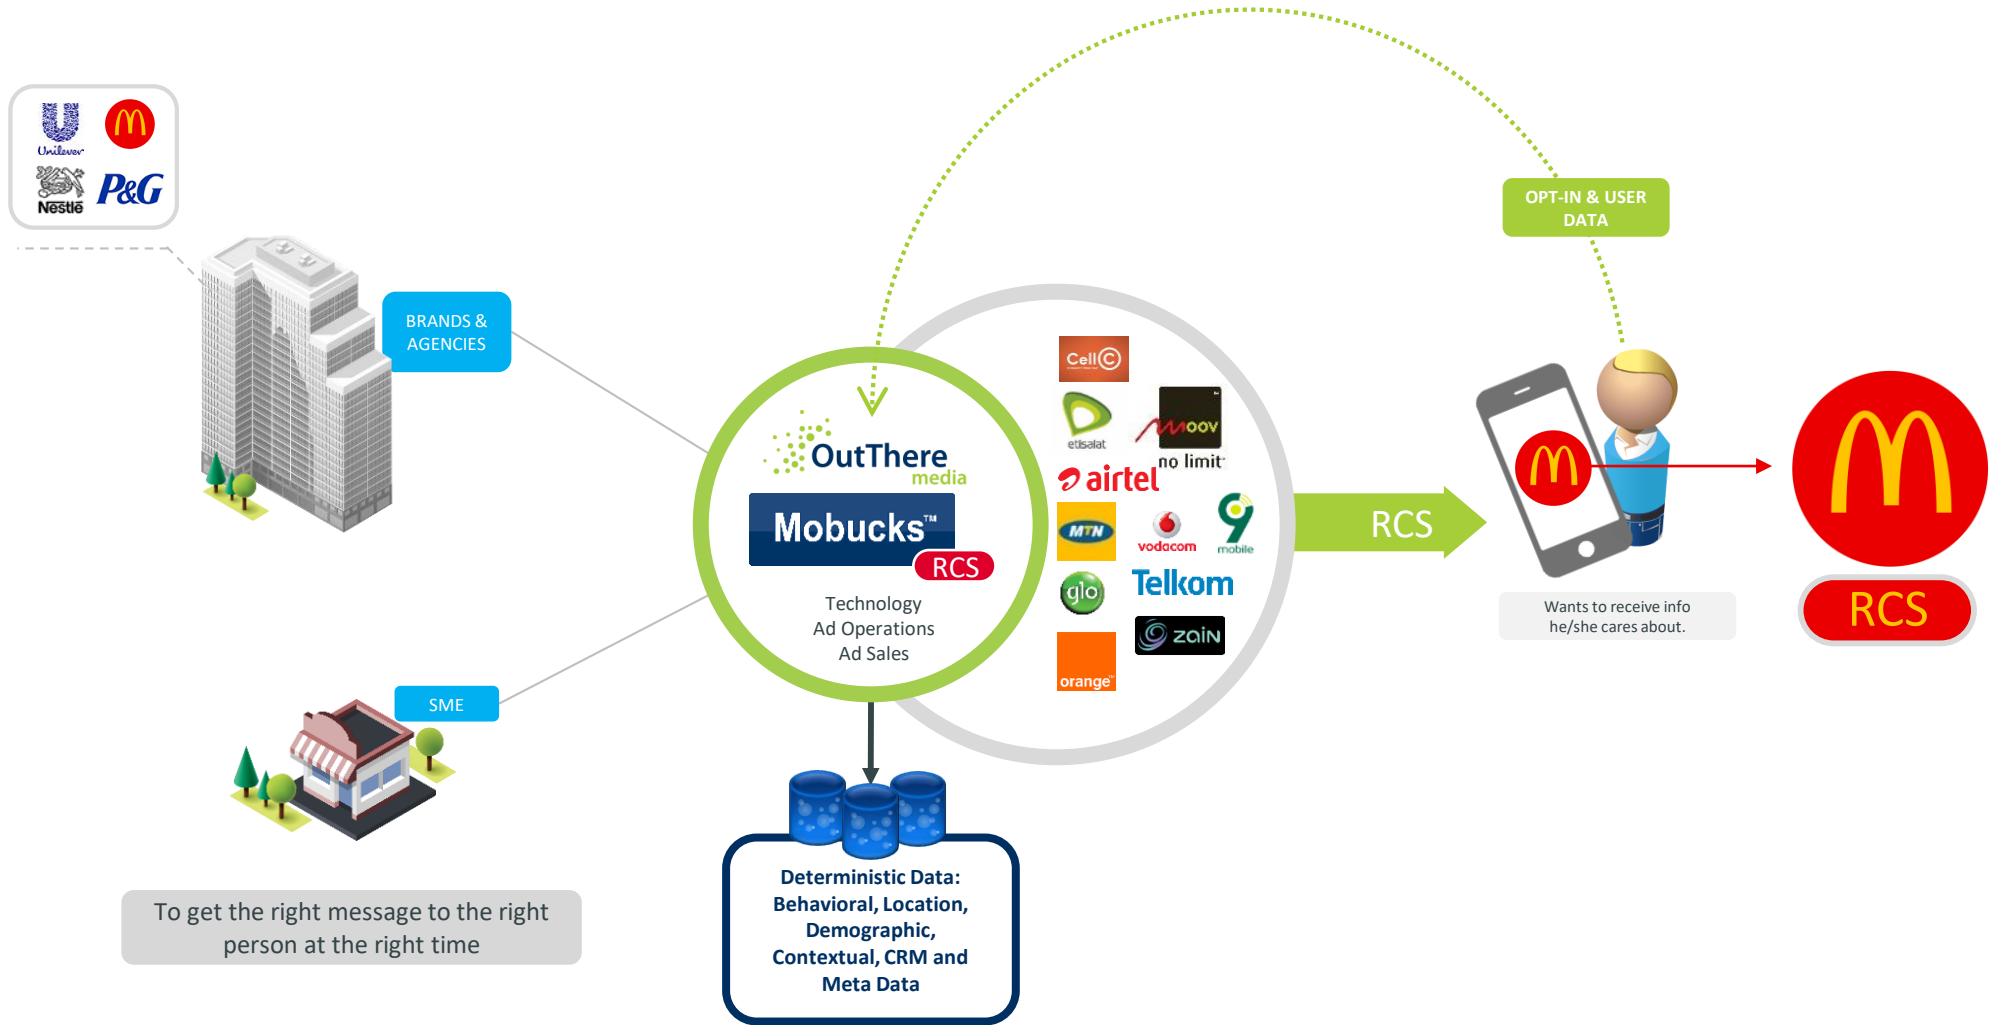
Unilever
Nestlé
P&G

BRANDS & AGENCIES

SME

To get the right message to the right person at the right time

OutThere media
Mobucks™
RCS
Technology
Ad Operations
Ad Sales

Cell C
etisalat
moov
no limit
airtel
MTN
vodacom
9 mobile
glo
Telkom
zain
orange™

RCS

OPT-IN & USER DATA

Wants to receive info he/she cares about.

RCS

Deterministic Data: Behavioral, Location, Demographic, Contextual, CRM and Meta Data